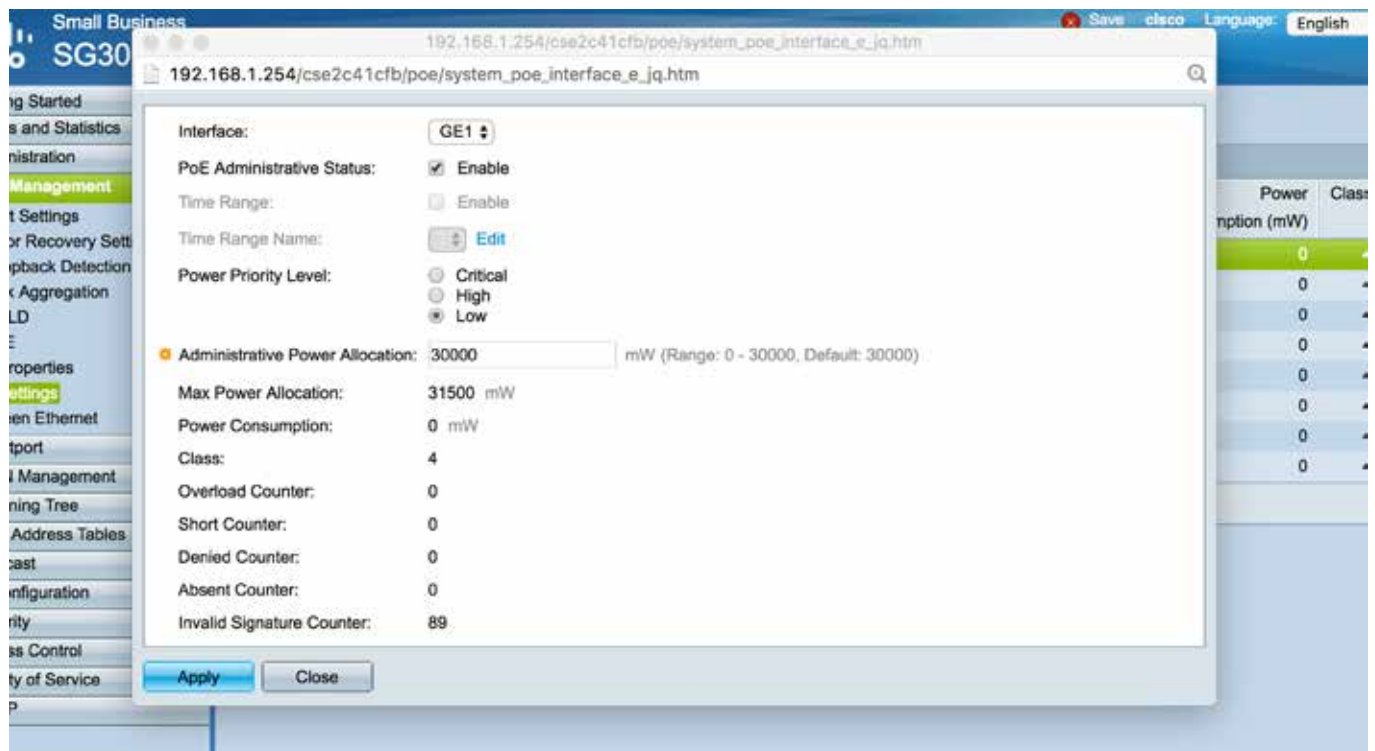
Small Business
SG30

Save cisco Language: English

192.168.1.254/cse2c41cfb/poe/system_poe_interface_e_jq.htm

192.168.1.254/cse2c41cfb/poe/system_poe_interface_e_jq.htm

ng Started
s and Statistics
nistration
Management
t Settings
or Recovery Setti
pback Detection
Aggregation
LD
E
roperties
ettings
een Ethernet
tport
Management
ning Tree
Address Tables
cast
nfiguration
rity
ss Control
ty of Service
P

Interface: GE1

PoE Administrative Status: Enable

Time Range: Enable

Time Range Name: Edit

Power Priority Level: Critical High Low

Administrative Power Allocation: 30000 mW (Range: 0 - 30000, Default: 30000)

Max Power Allocation: 31500 mW

Power Consumption: 0 mW

Class: 4

Overload Counter: 0

Short Counter: 0

Denied Counter: 0

Absent Counter: 0

Invalid Signature Counter: 89

Apply Close

| Power mption (mW) | Class |
|---|---|
| 0 | |
| 0 | |
| 0 | |
| 0 | |
| 0 | |
| 0 | |
| 0 | |
| 0 | |